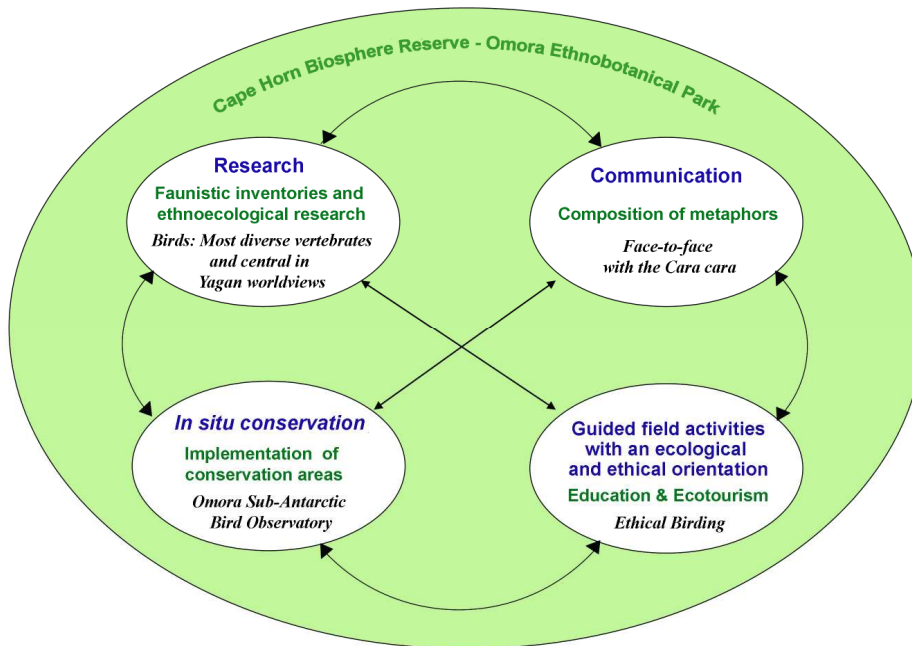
Cape Horn Biosphere Reserve - Omora Ethnobotanical Park

Research

Faunistic inventories and ethnoecological research

Birds: Most diverse vertebrates and central in Yagan worldviews

Communication

Composition of metaphors

Face-to-face with the Cara cara

In situ conservation

Implementation of conservation areas

Omora Sub-Antarctic Bird Observatory

Guided field activities with an ecological and ethical orientation

Education & Ecotourism

Ethical Birding